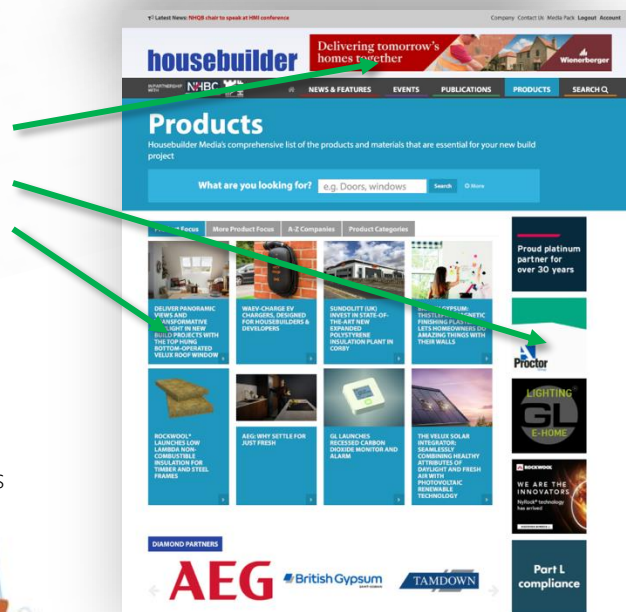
Latest News: NHQB chair to speak at HMI conference

Company Contact Us Media Pack Logout Account

housebuilder

Delivering tomorrow's homes together

Wienerberger

IN PARTNERSHIP WITH NHBC

NEWS & FEATURES EVENTS PUBLICATIONS PRODUCTS SEARCH

Products

Housebuilder Media's comprehensive list of the products and materials that are essential for your new build project

What are you looking for? e.g. Doors, windows Search More

Product Focus More Product Focus A-Z Companies Product Categories

DELIVER PANORAMIC VIEWS AND TRANSFORMATIVE DAYLIGHT IN NEW BUILD PROJECTS WITH THE TOP HUNG BOTTOM-OPERATED VELUX ROOF WINDOW

WAEV-CHARGE EV CHARGERS, DESIGNED FOR HOUSEBUILDERS & DEVELOPERS

SUNDOLITT (UK) INVEST IN STATE-OF-THE-ART NEW EXPANDED POLYSTYRENE INSULATION PLANT IN CORBY

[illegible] GYPSUM: THISTLE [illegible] MAGNETIC FINISHING PLASTER LETS HOMEOWNERS DO AMAZING THINGS WITH THEIR WALLS

ROCKWOOL® LAUNCHES LOW LAMBDA NON-COMBUSTIBLE INSULATION FOR TIMBER AND STEEL FRAMES

AEG: WHY SETTLE FOR JUST FRESH

GL LAUNCHES RECESSED CARBON DIOXIDE MONITOR AND ALARM

THE VELUX SOLAR INTEGRATOR: SEAMLESSLY COMBINING HEALTHY ATTRIBUTES OF DAYLIGHT AND FRESH AIR WITH PHOTOVOLTAIC RENEWABLE TECHNOLOGY

Proud platinum partner for over 30 years

Proctor

LIGHTING GL E-HOME

ROCKWOOL WE ARE THE INNOVATORS NyRock® technology has arrived

Part L compliance

DIAMOND PARTNERS

AEG British Gypsum TAMDOWN